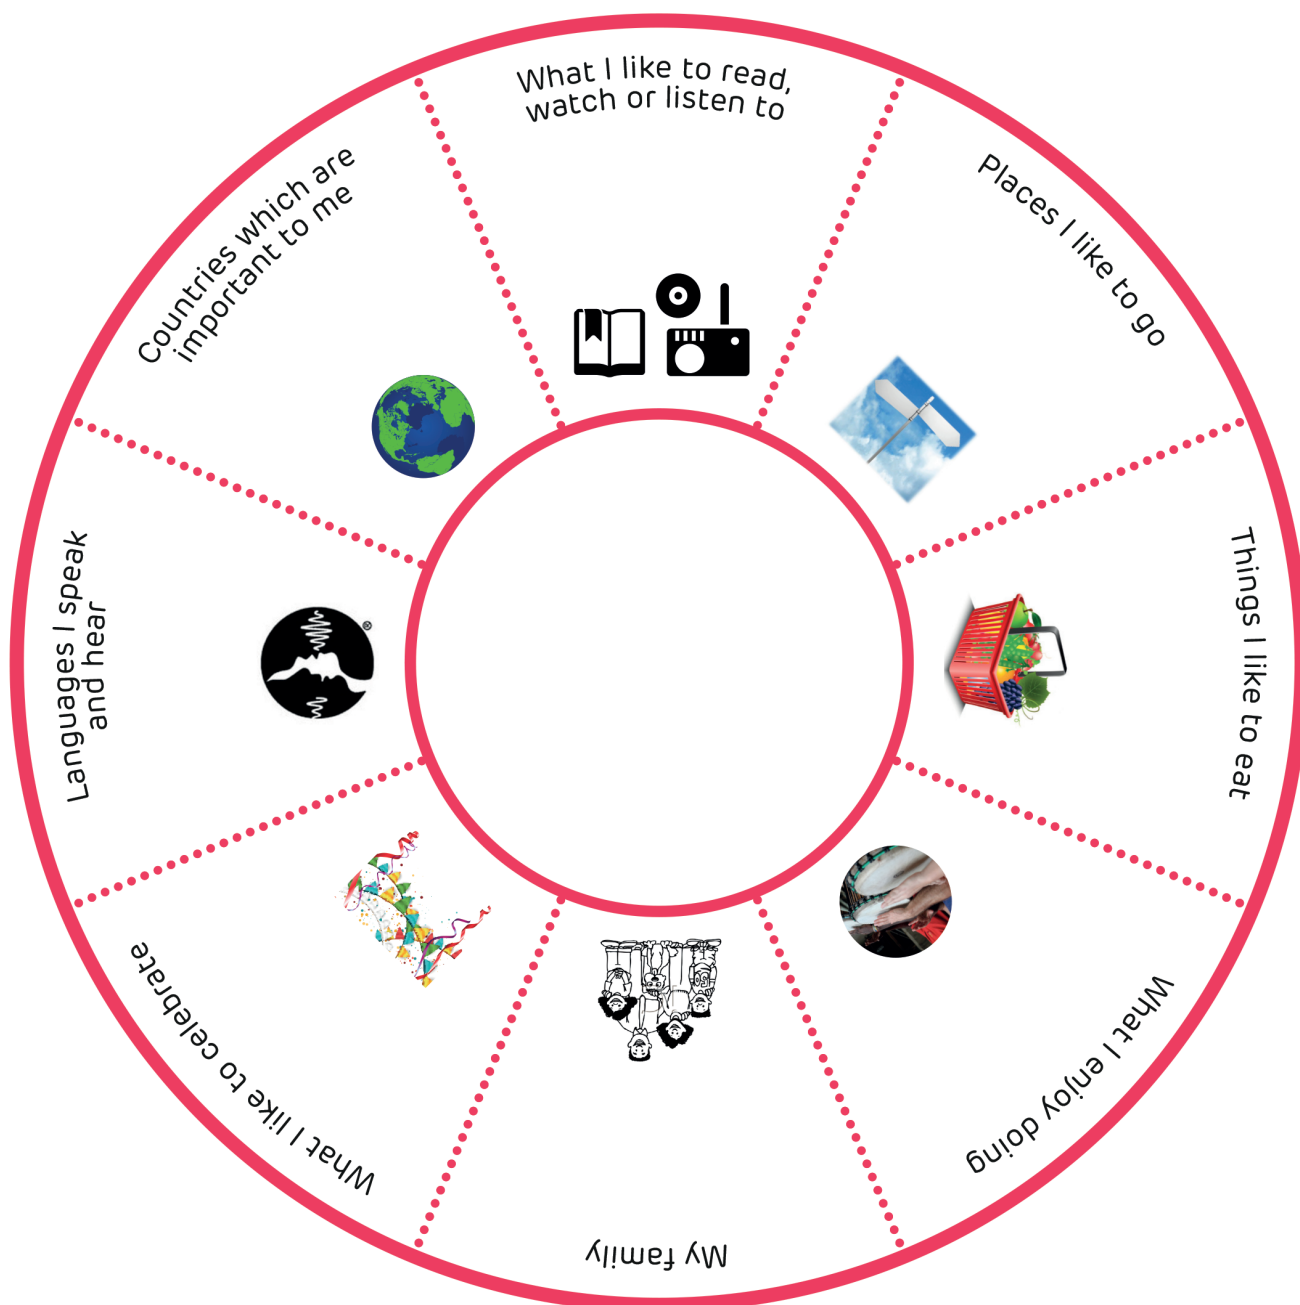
What I like to read, watch or listen to

Places I like to go

Things I like to eat

What I enjoy doing

My family

What I like to celebrate

Languages I speak and hear

Countries which are important to me